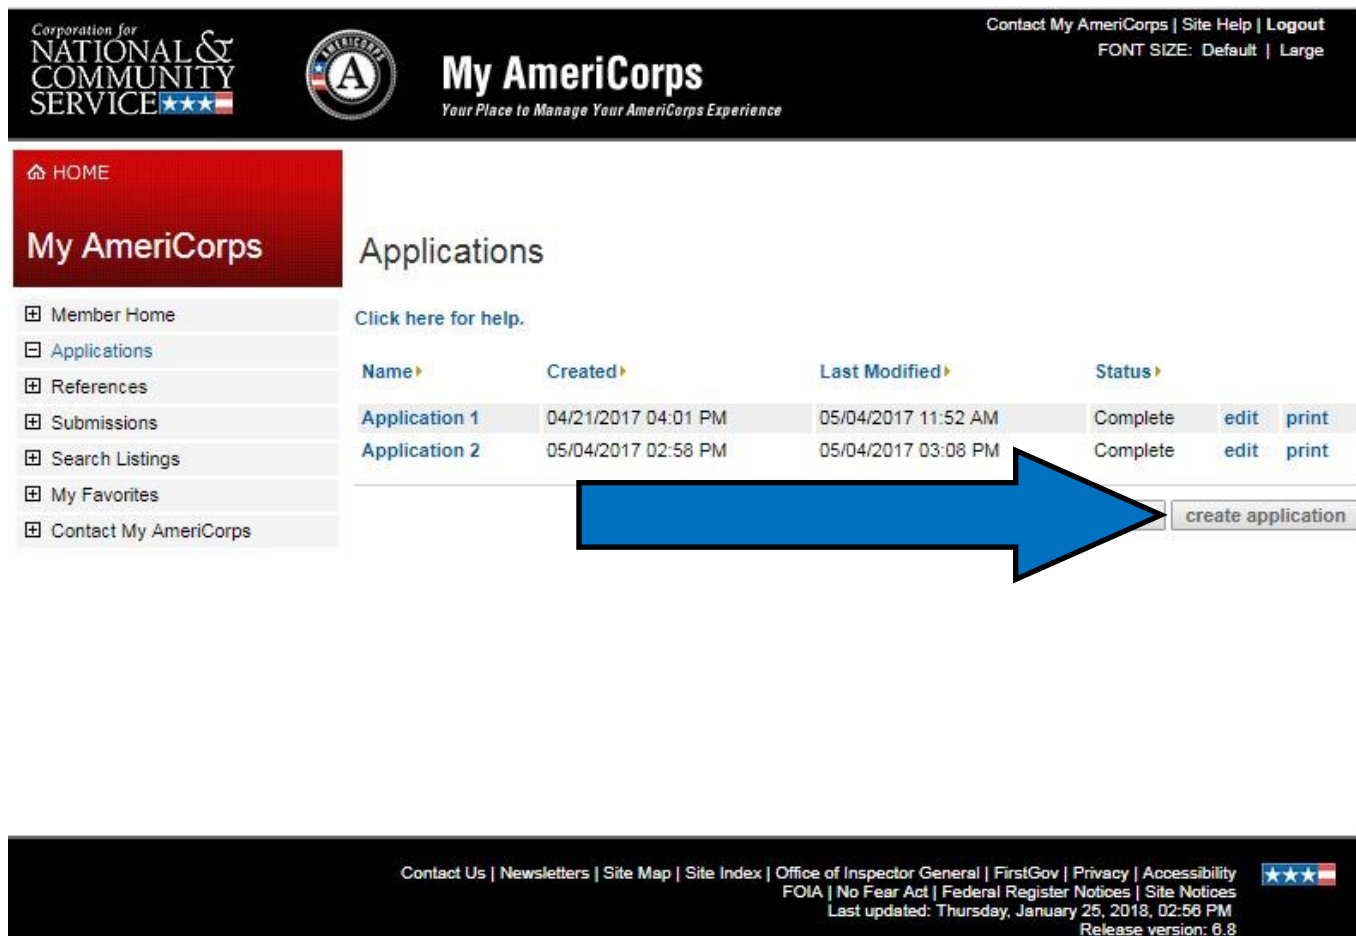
Corporation for NATIONAL & COMMUNITY SERVICE

AMERICORPS A

My AmeriCorps
Your Place to Manage Your AmeriCorps Experience

Contact My AmeriCorps | Site Help | Logout
FONT SIZE: Default | Large

HOME

My AmeriCorps

Member Home
Applications
References
Submissions
Search Listings
My Favorites
Contact My AmeriCorps

Applications

Click here for help.

| Name | Created | Last Modified | Status | | |
|---|---|---|---|---|---|
| Application 1 | 04/21/2017 04:01 PM | 05/04/2017 11:52 AM | Complete | edit | print |
| Application 2 | 05/04/2017 02:58 PM | 05/04/2017 03:08 PM | Complete | edit | print |

create application

Contact Us | Newsletters | Site Map | Site Index | Office of Inspector General | FirstGov | Privacy | Accessibility
FOIA | No Fear Act | Federal Register Notices | Site Notices
Last updated: Thursday, January 25, 2018, 02:56 PM
Release version: 6.8